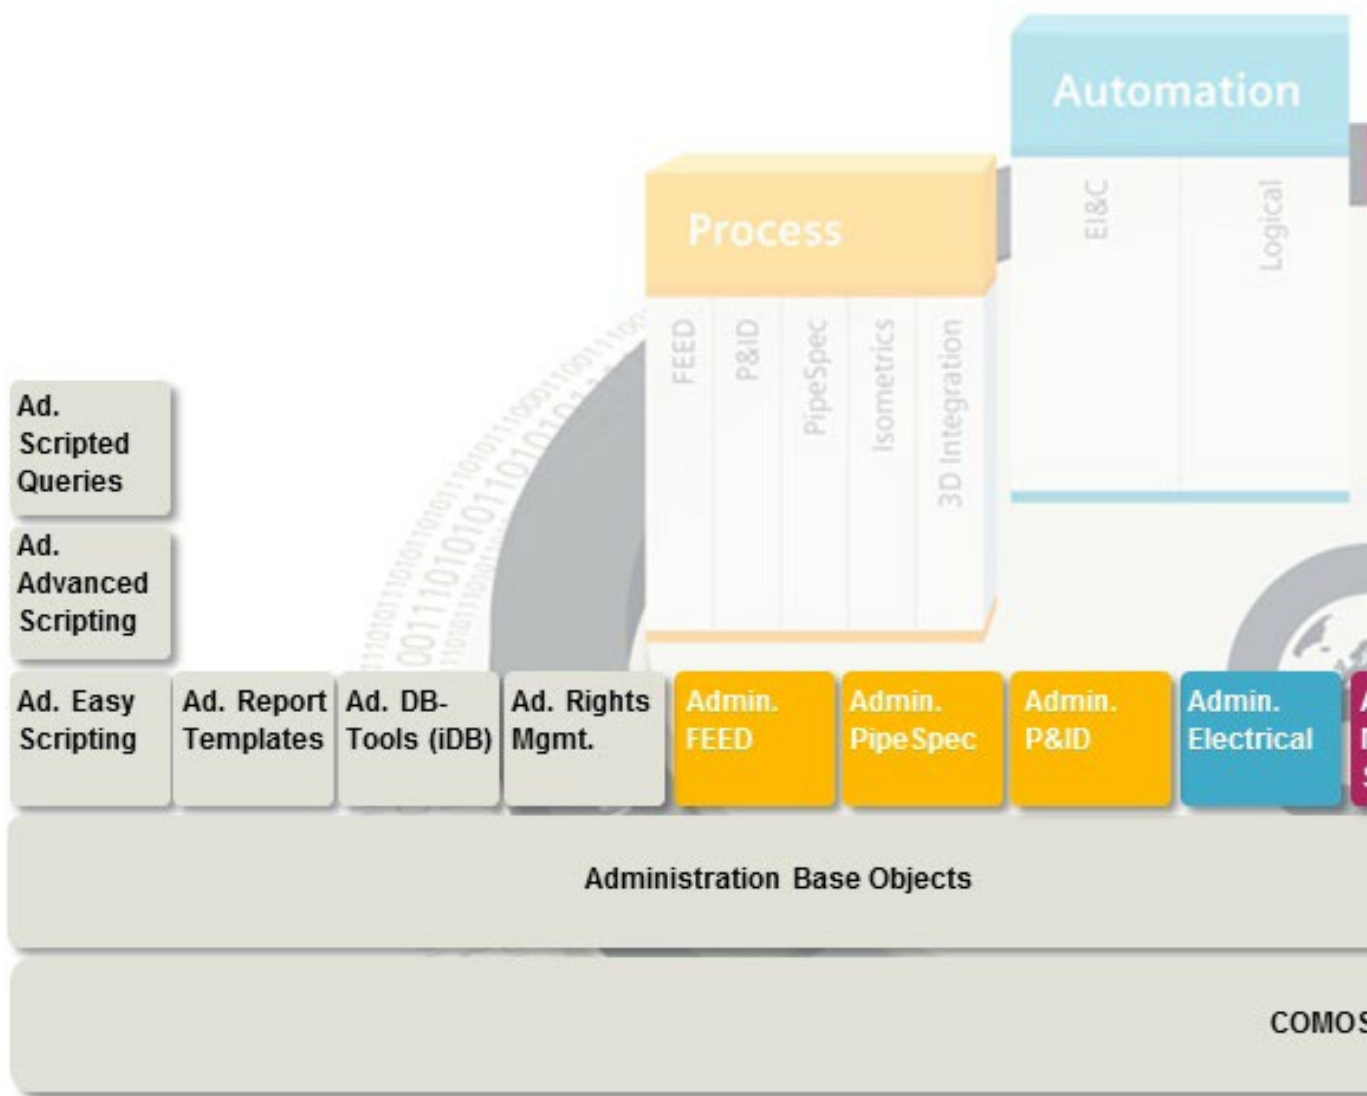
Automation

EI&C

Logical

Process

FEED

P&ID

PipeSpec

Isometrics

3D Integration

Ad. Scripted Queries

Ad. Advanced Scripting

Ad. Easy Scripting

Ad. Report Templates

Ad. DB-Tools (iDB)

Ad. Rights Mgmt.

Admin. FEED

Admin. PipeSpec

Admin. P&ID

Admin. Electrical

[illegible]

Administration Base Objects

COMOS